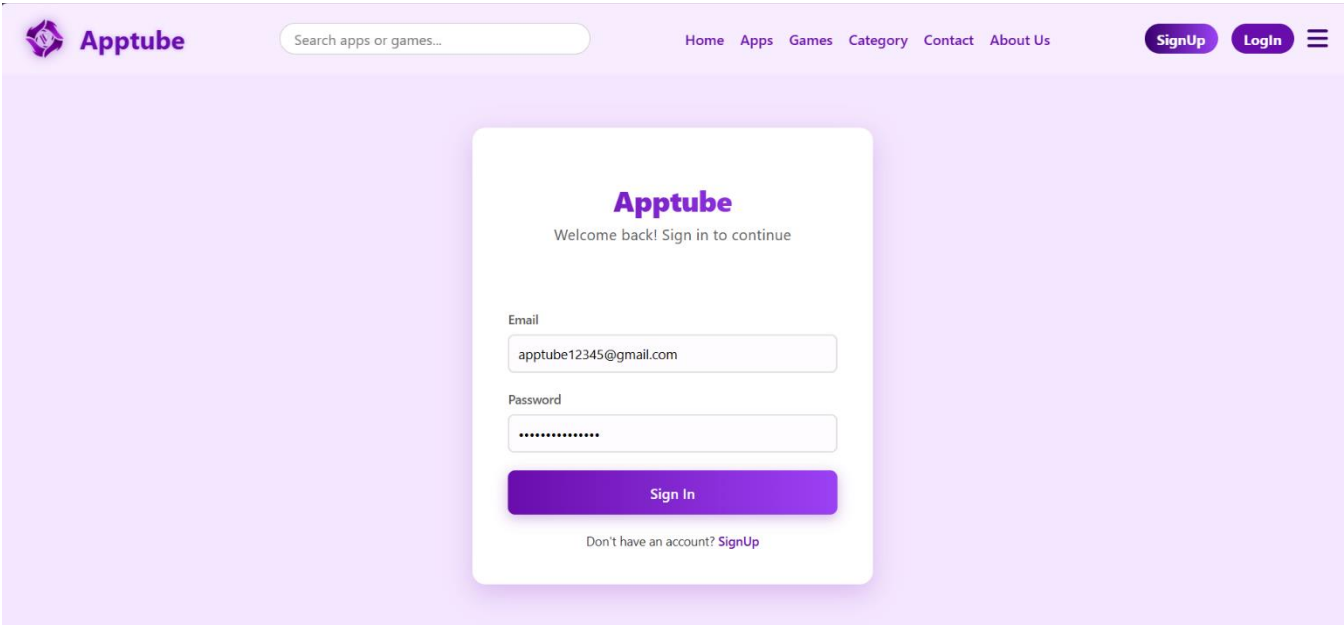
Apptube

Search apps or games...

Home Apps Games Category Contact About Us

SignUp LogIn

Apptube

Welcome back! Sign in to continue

Email

apptube12345@gmail.com

Password

•••••••••••••••

Sign In

Don't have an account? SignUp